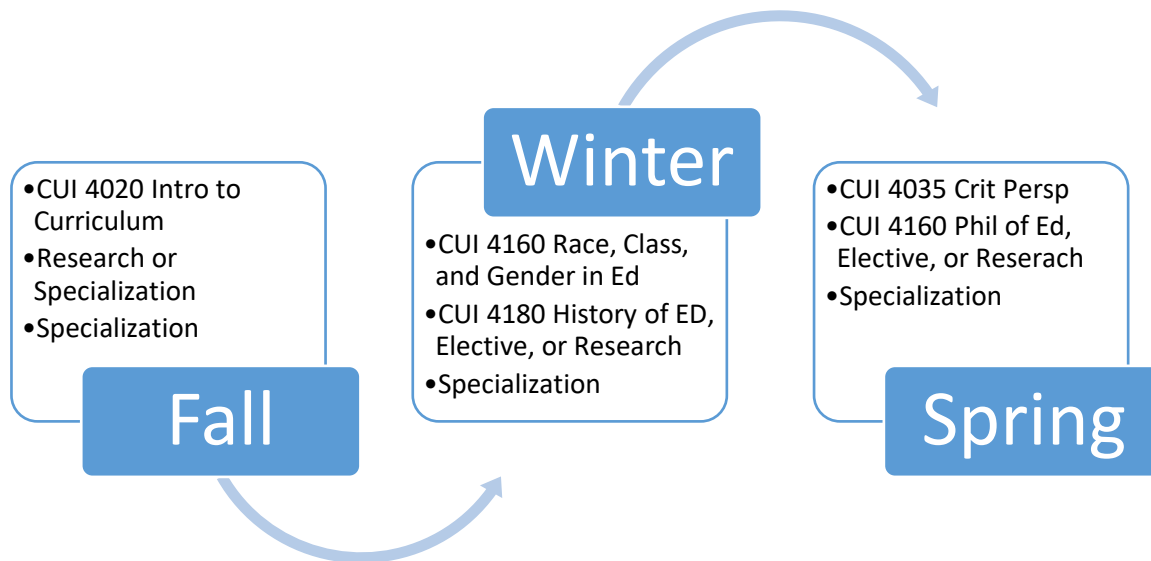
•CUI 4020 Intro to Curriculum
•Research or Specialization
•Specialization

Fall

Winter

•CUI 4160 Race, Class, and Gender in Ed
•CUI 4180 History of ED, Elective, or Research
•Specialization

•CUI 4035 Crit Persp
•CUI 4160 Phil of Ed, Elective, or Reserach
•Specialization

Spring